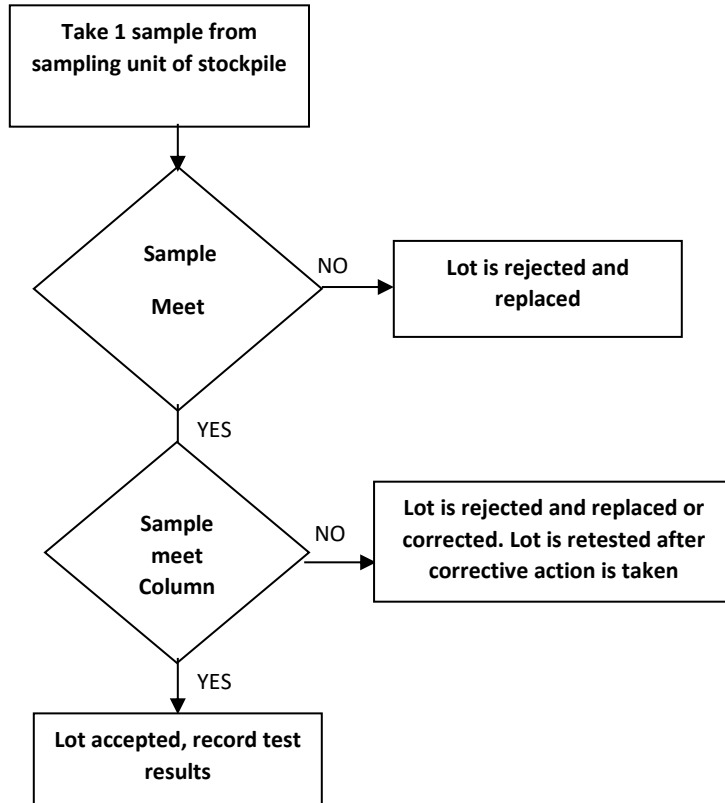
Take 1 sample from sampling unit of stockpile

Sample

Meet

NO

Lot is rejected and replaced

YES

Sample meet Column

NO

Lot is rejected and replaced or corrected. Lot is retested after corrective action is taken

YES

Lot accepted, record test results